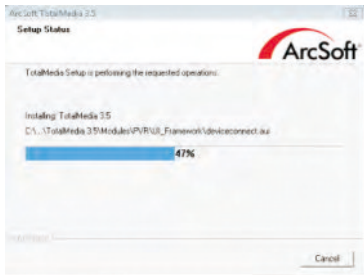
ArcSoft TotalMedia 3.5

Setup Status

ArcSoft

TotalMedia Setup is performing the requested operations.

Installing: TotalMedia 3.5

C:\...\TotalMedia 3.5\Modules\PVR\UI_Framework\deviceconnect.aui

47%

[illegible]

Cancel